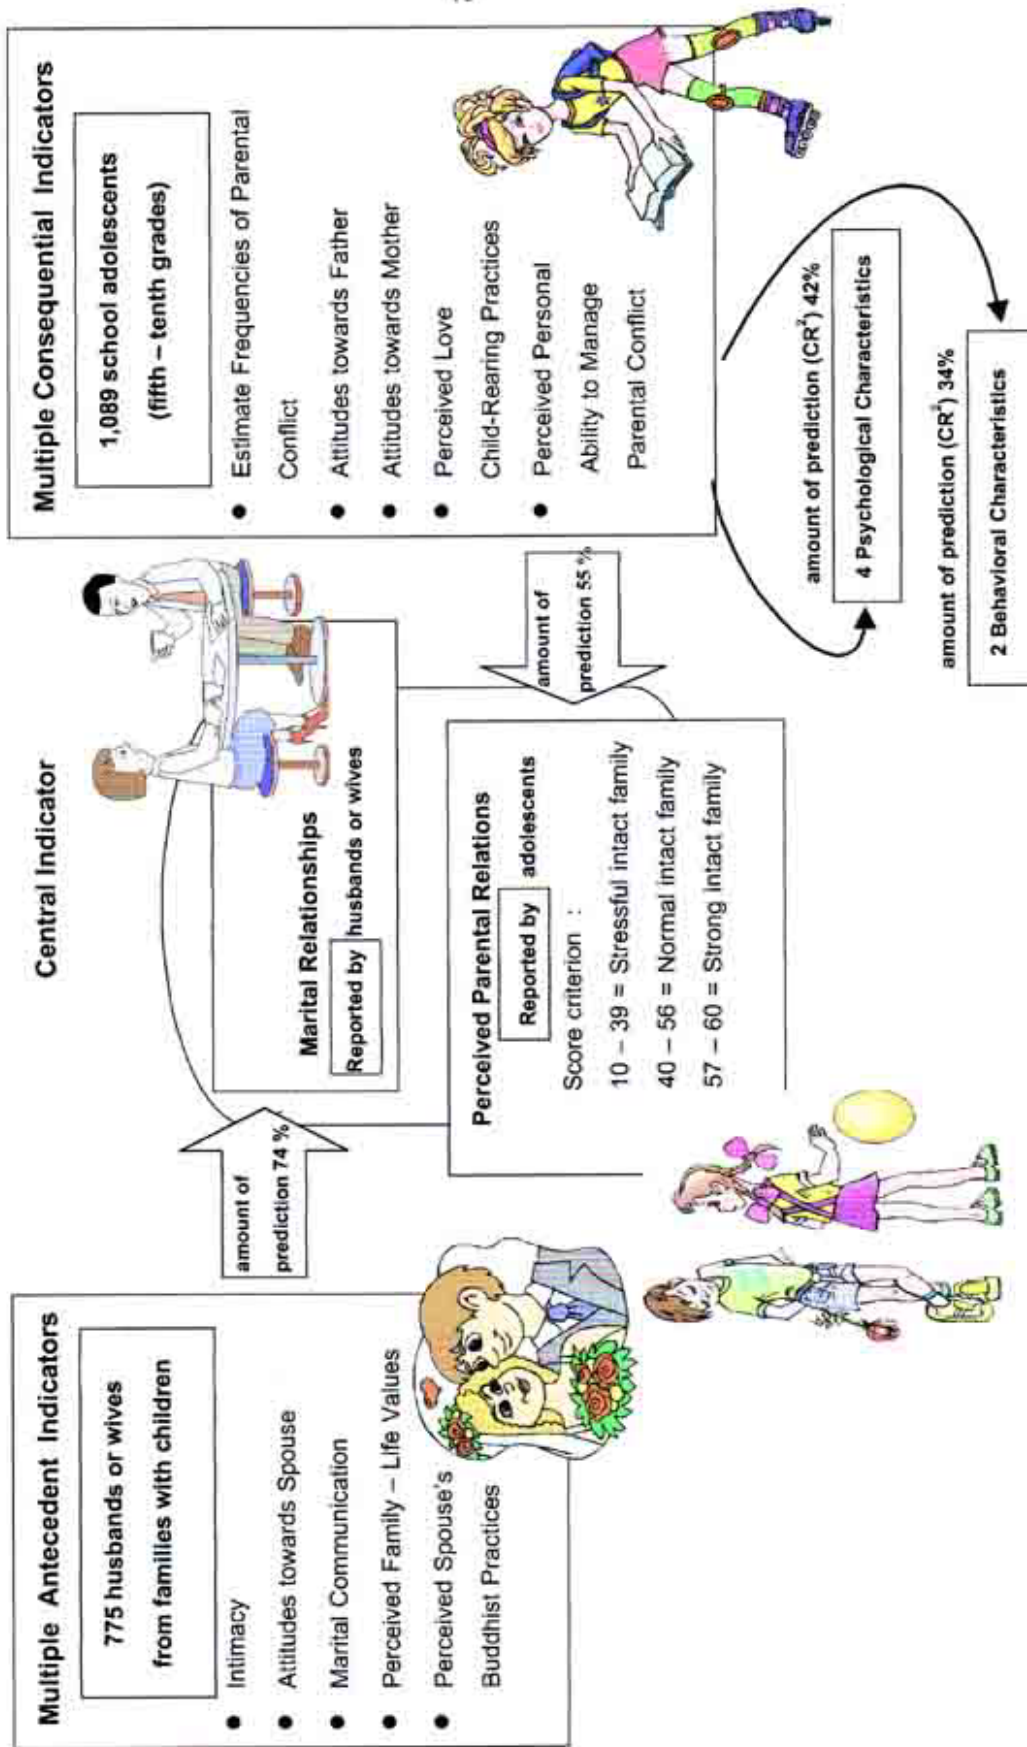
Multiple Antecedent Indicators

775 husbands or wives from families with children

- Intimacy
- Attitudes towards Spouse
- Marital Communication
- Perceived Family – Life Values
- Perceived Spouse's Buddhist Practices

amount of prediction 74 %

Central Indicator

Marital Relationships

Reported by husbands or wives

Perceived Parental Relations

Reported by adolescents

Score criterion :

10 – 39 = Stressful intact family

40 – 56 = Normal intact family

57 – 60 = Strong intact family

amount of prediction 55 %

Multiple Consequential Indicators

1,089 school adolescents (fifth – tenth grades)

- Estimate Frequencies of Parental Conflict
- Attitudes towards Father
- Attitudes towards Mother
- Perceived Love
- Child-Rearing Practices
- Perceived Personal Ability to Manage Parental Conflict

amount of prediction ($CR^2$) 42%

4 Psychological Characteristics

amount of prediction ($CR^2$) 34%

2 Behavioral Characteristics